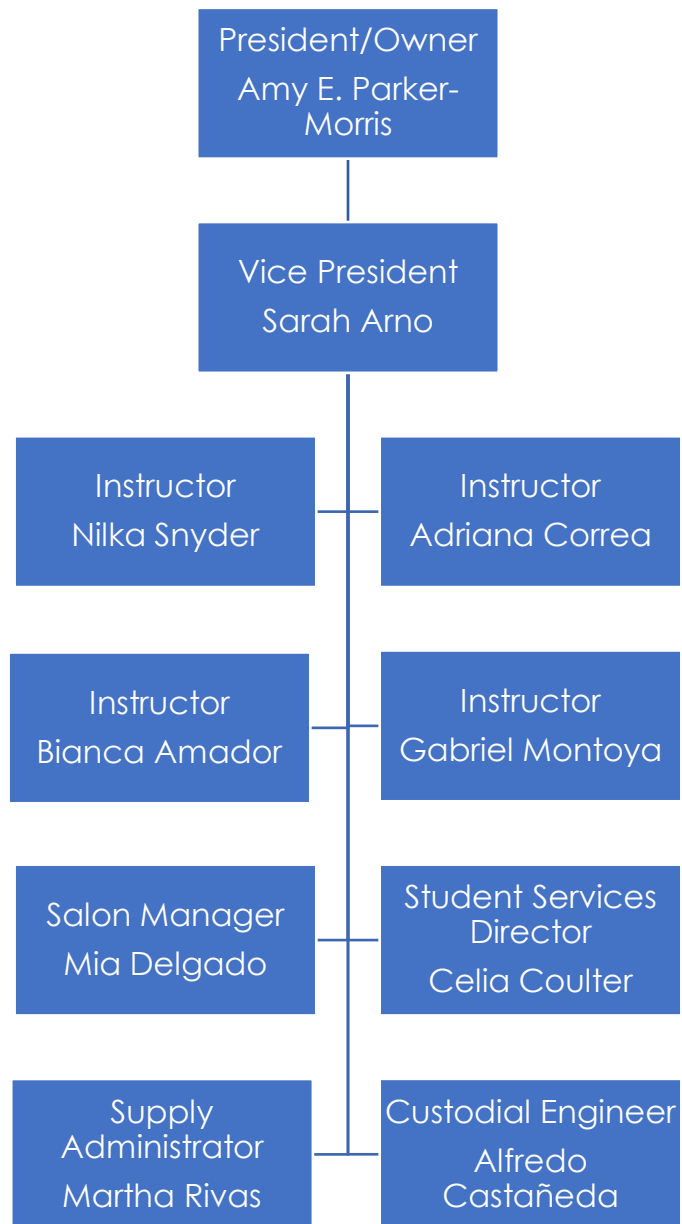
President/Owner
Amy E. Parker-Morris

Vice President
Sarah Arno

Instructor
Nilka Snyder

Instructor
Adriana Correa

Instructor
Bianca Amador

Instructor
Gabriel Montoya

Salon Manager
Mia Delgado

Student Services Director
Celia Coulter

Supply Administrator
Martha Rivas

Custodial Engineer
Alfredo Castañeda